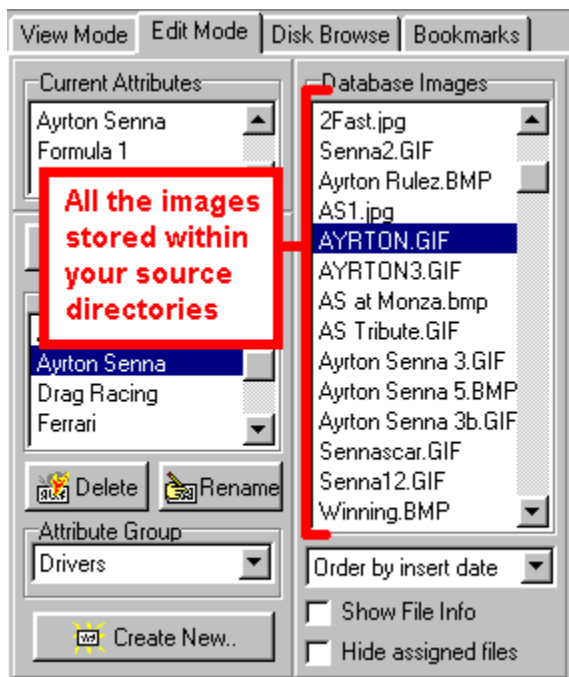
View Mode | Edit Mode | Disk Browse | Bookmarks

Current Attributes
Ayrton Senna
Formula 1

All the images stored within your source directories

Ayrton Senna
Drag Racing
Ferrari

Delete
Rename

Attribute Group
Drivers

Create New..

Database Images
2Fast.jpg
Senna2.GIF
Ayrton Rulez.BMP
AS1.jpg
AYRTON.GIF
AYRTON3.GIF
AS at Monza.bmp
AS Tribute.GIF
Ayrton Senna 3.GIF
Ayrton Senna 5.BMP
Ayrton Senna 3b.GIF
Sennascar.GIF
Senna12.GIF
Winning.BMP

Order by insert date

Show File Info
Hide assigned files